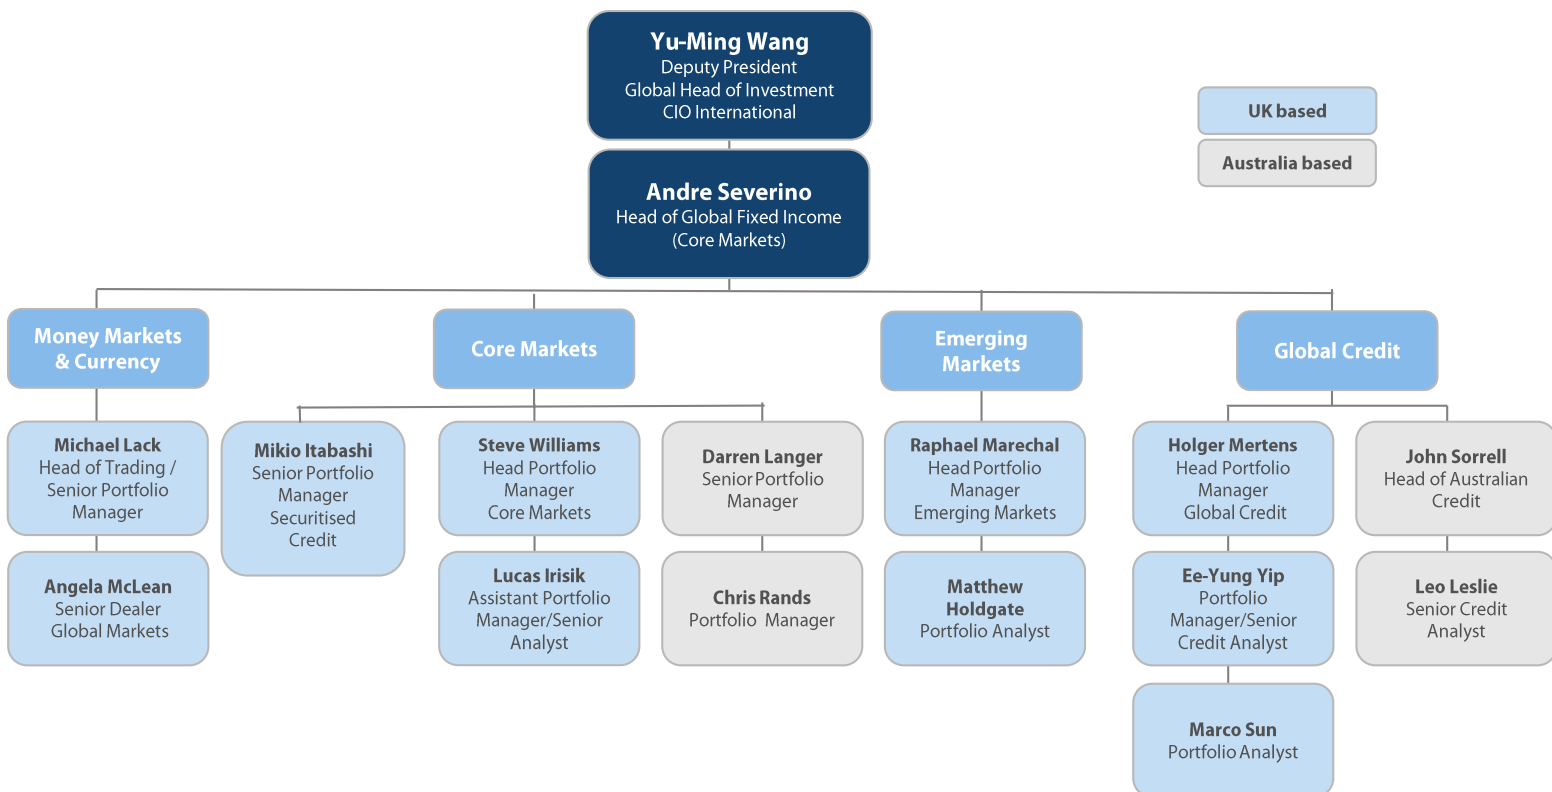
Yu-Ming Wang
Deputy President
Global Head of Investment
CIO International

UK based

Australia based

Andre Severino
Head of Global Fixed Income
(Core Markets)

Money Markets & Currency

Core Markets

Emerging Markets

Global Credit

Michael Lack
Head of Trading / Senior Portfolio Manager

Angela McLean
Senior Dealer
Global Markets

Mikio Itabashi
Senior Portfolio Manager
Securitised Credit

Steve Williams
Head Portfolio Manager
Core Markets

Lucas Irisik
Assistant Portfolio Manager/Senior Analyst

Darren Langer
Senior Portfolio Manager

Chris Rands
Portfolio Manager

Raphael Marechal
Head Portfolio Manager
Emerging Markets

Matthew Holdgate
Portfolio Analyst

Holger Mertens
Head Portfolio Manager
Global Credit

Ee-Yung Yip
Portfolio Manager/Senior Credit Analyst

Marco Sun
Portfolio Analyst

John Sorrell
Head of Australian Credit

Leo Leslie
Senior Credit Analyst